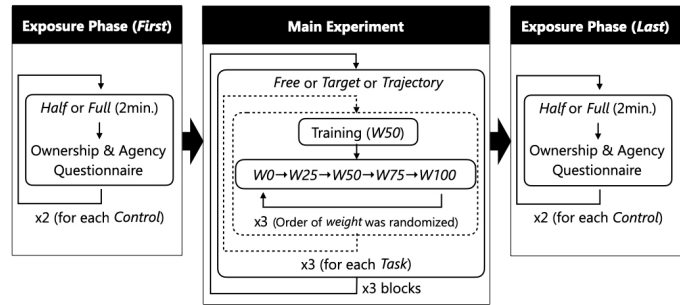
Exposure Phase (*First*)

*Half* or *Full* (2min.)

Ownership & Agency Questionnaire

x2 (for each *Control*)

Main Experiment

*Free* or *Target* or *Trajectory*

Training (*W50*)

*W0*→*W25*→*W50*→*W75*→*W100*

x3 (Order of *weight* was randomized)

x3 (for each *Task*)

x3 blocks

Exposure Phase (*Last*)

*Half* or *Full* (2min.)

Ownership & Agency Questionnaire

x2 (for each *Control*)